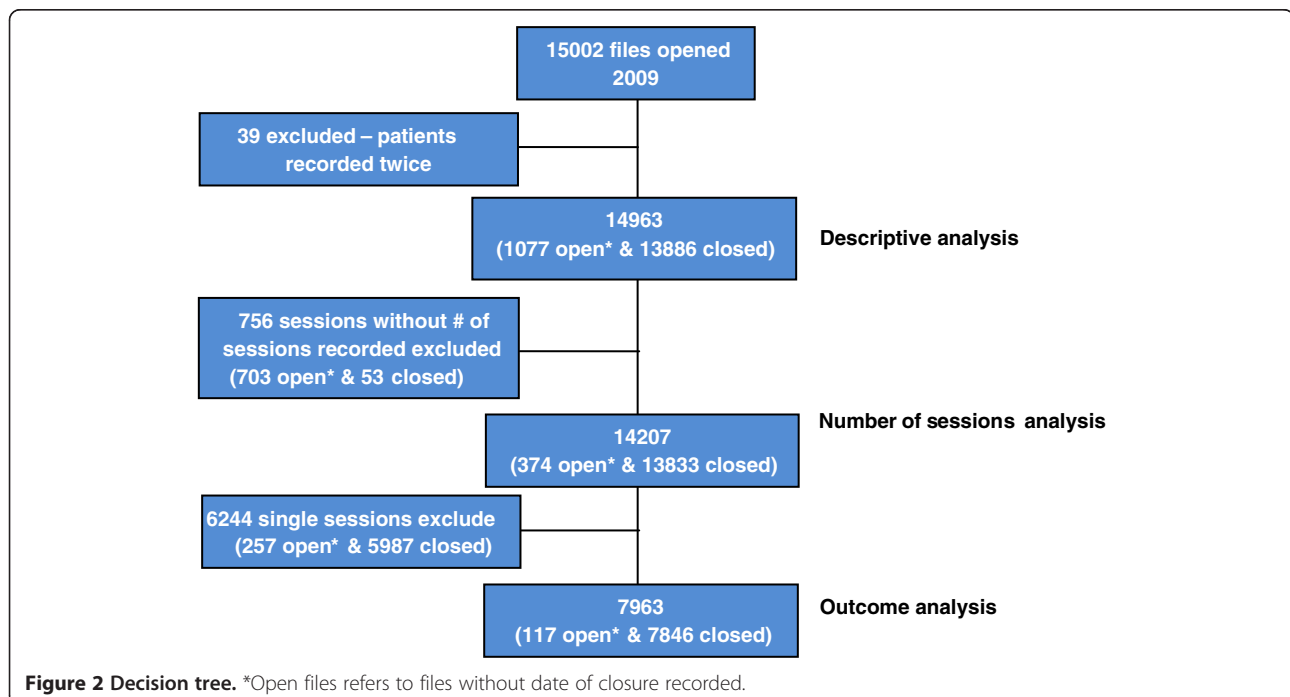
15002 files opened
2009

39 excluded – patients recorded twice

14963
(1077 open* & 13886 closed)

Descriptive analysis

756 sessions without # of sessions recorded excluded
(703 open* & 53 closed)

Number of sessions analysis

14207
(374 open* & 13833 closed)

6244 single sessions exclude
(257 open* & 5987 closed)

7963
(117 open* & 7846 closed)

Outcome analysis

Figure 2 Decision tree. *Open files refers to files without date of closure recorded.